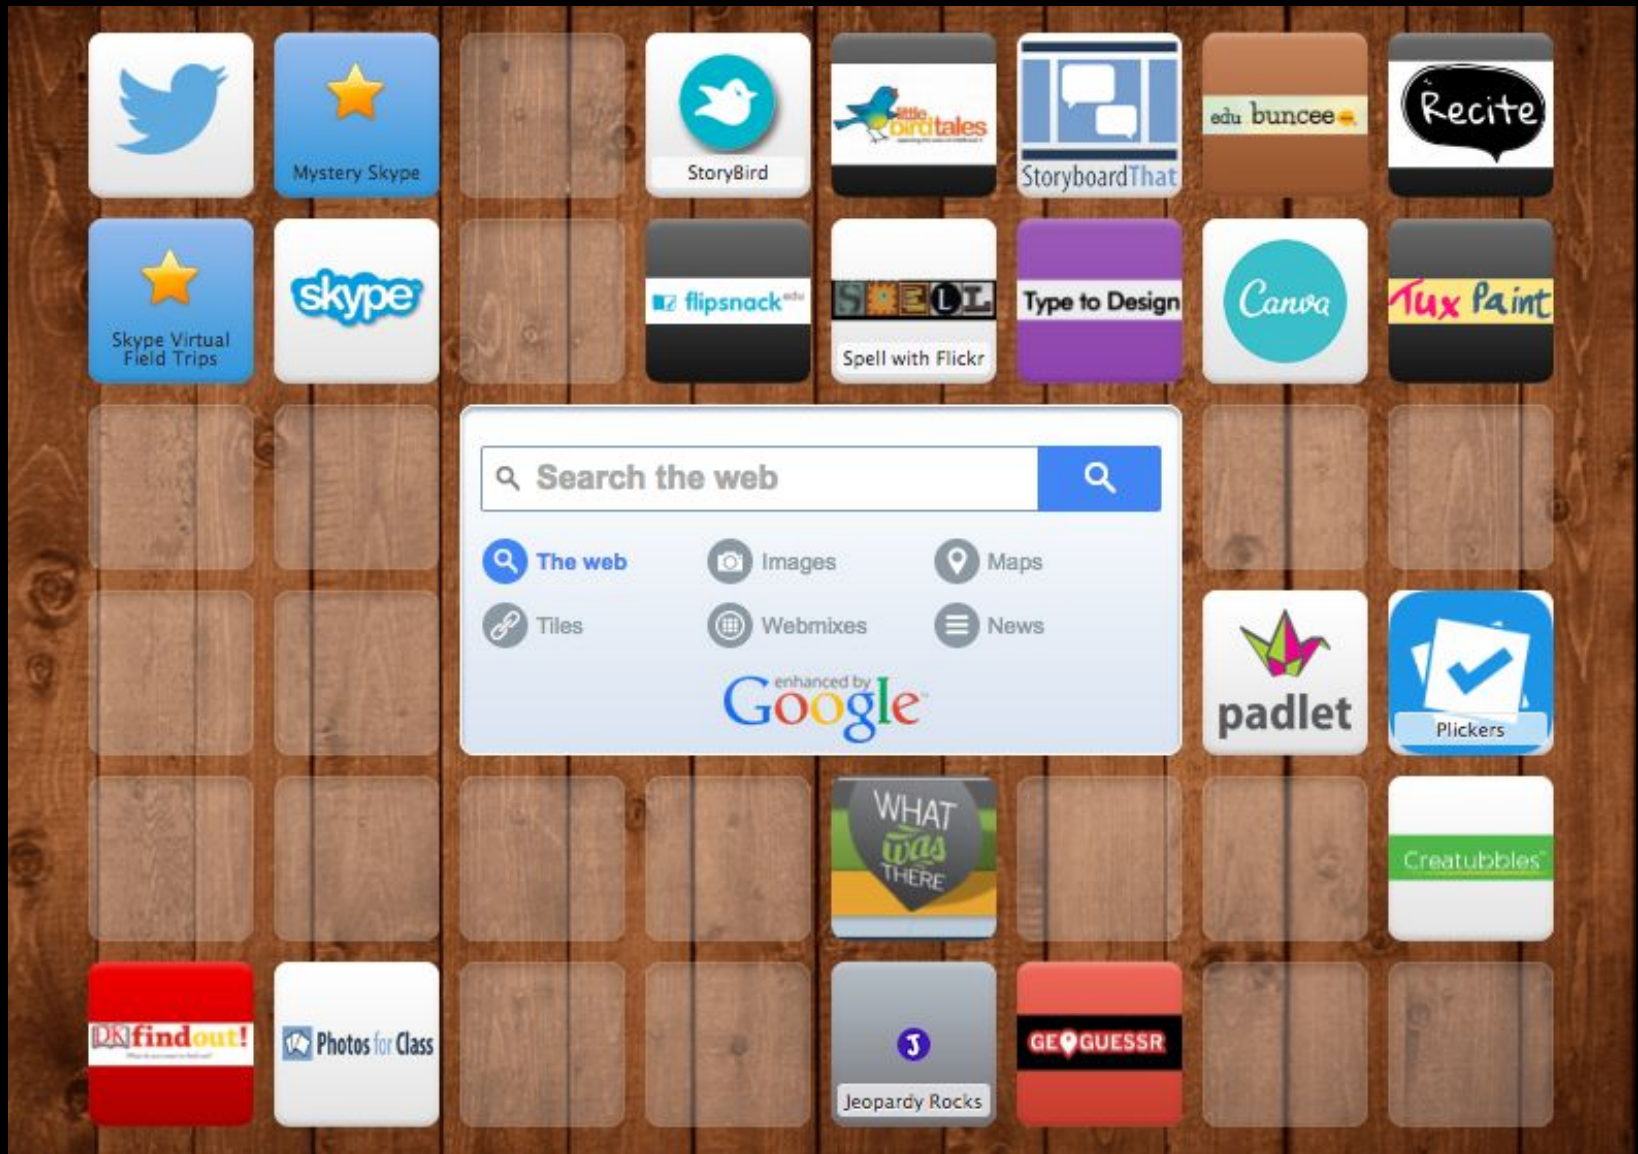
Mystery Skype

StoryBird

little birdtales

StoryboardThat

edu buncee

Recite

Skype Virtual Field Trips

skype

flipsnack edu

SPELL

Spell with Flickr

Type to Design

Canva

Tux Paint

Search the web

The web

Images

Maps

Tiles

Webmixes

News

enhanced by Google

padlet

Plickers

WHAT was THERE

Creatubbles

DK findout!

Photos for Class

J

Jeopardy Rocks

GEOGUESSR